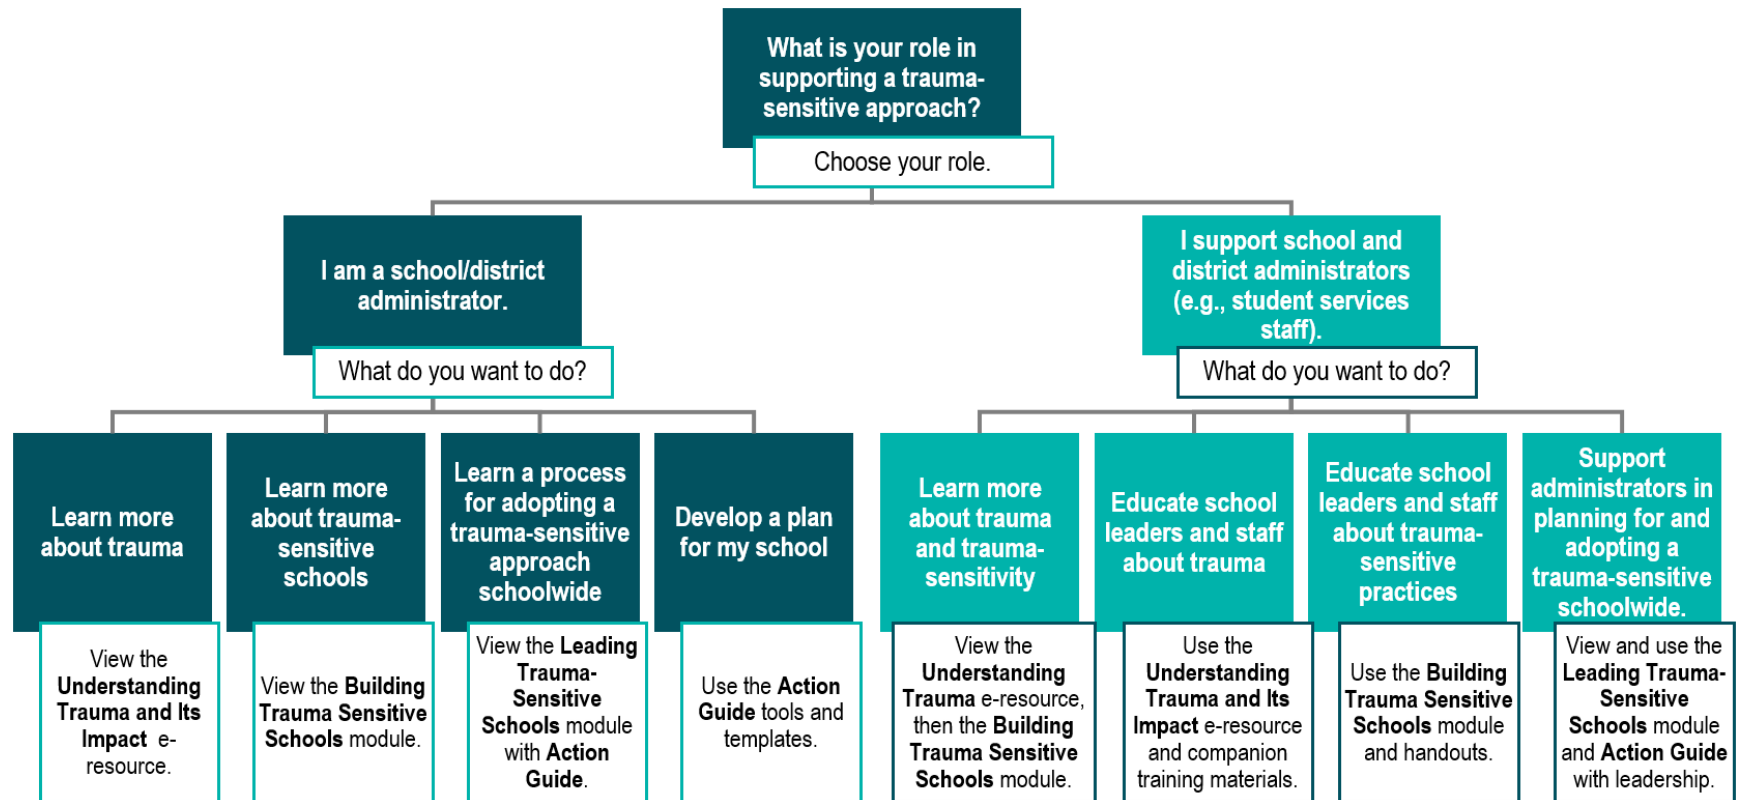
What is your role in supporting a trauma-sensitive approach?

Choose your role.

I am a school/district administrator.

What do you want to do?

Learn more about trauma

View the **Understanding Trauma and Its Impact** e-resource.

Learn more about trauma-sensitive schools

View the **Building Trauma Sensitive Schools** module.

Learn a process for adopting a trauma-sensitive approach schoolwide

View the **Leading Trauma-Sensitive Schools** module with **Action Guide**.

Develop a plan for my school

Use the **Action Guide** tools and templates.

I support school and district administrators (e.g., student services staff).

What do you want to do?

Learn more about trauma and trauma-sensitivity

View the **Understanding Trauma** e-resource, then the **Building Trauma Sensitive Schools** module.

Educate school leaders and staff about trauma

Use the **Understanding Trauma and Its Impact** e-resource and companion training materials.

Educate school leaders and staff about trauma-sensitive practices

Use the **Building Trauma Sensitive Schools** module and handouts.

Support administrators in planning for and adopting a trauma-sensitive schoolwide.

View and use the **Leading Trauma-Sensitive Schools** module and **Action Guide** with leadership.